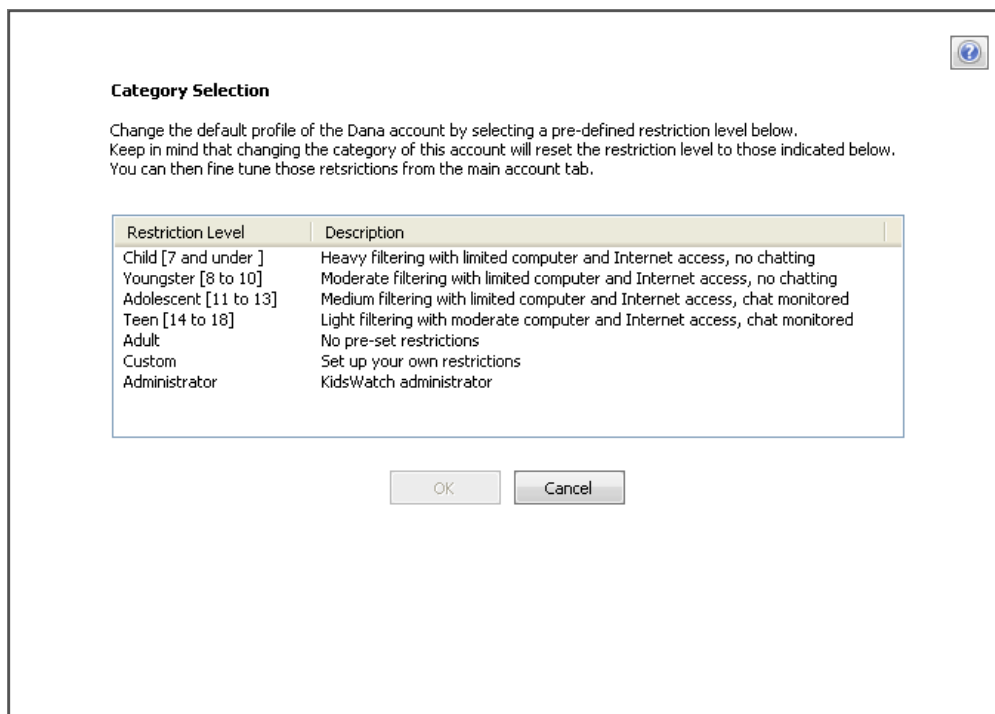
**Category Selection**

Change the default profile of the Dana account by selecting a pre-defined restriction level below.
Keep in mind that changing the category of this account will reset the restriction level to those indicated below.
You can then fine tune those retsrictions from the main account tab.

| Restriction Level | Description |
|---|---|
| Child [7 and under ] | Heavy filtering with limited computer and Internet access, no chatting |
| Youngster [8 to 10] | Moderate filtering with limited computer and Internet access, no chatting |
| Adolescent [11 to 13] | Medium filtering with limited computer and Internet access, chat monitored |
| Teen [14 to 18] | Light filtering with moderate computer and Internet access, chat monitored |
| Adult | No pre-set restrictions |
| Custom | Set up your own restrictions |
| Administrator | KidsWatch administrator |

OK Cancel